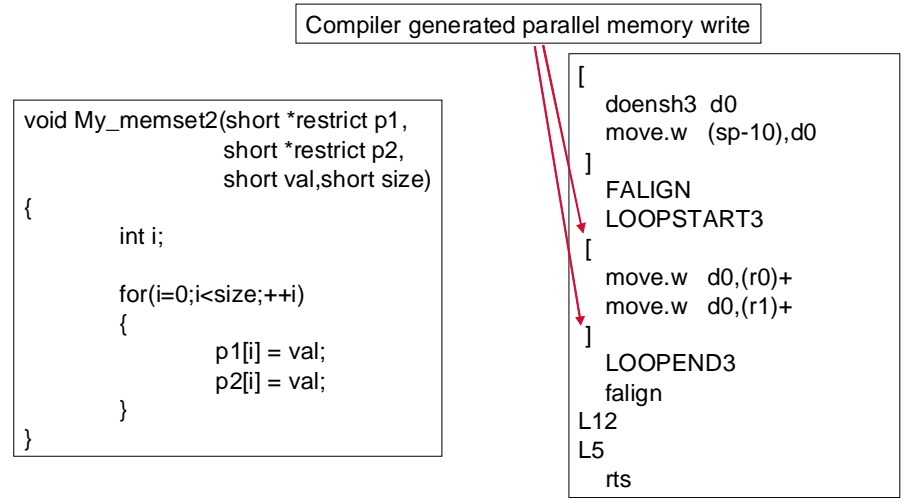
Compiler generated parallel memory write

void My_memset2(short *restrict p1,
short *restrict p2,
short val,short size)
{
int i;

for(i=0;i<size;++i)
{
p1[i] = val;
p2[i] = val;
}
}

[
doensh3 d0
move.w (sp-10),d0
]
FALIGN
LOOPSTART3
[
move.w d0,(r0)+
move.w d0,(r1)+
]
LOOPEND3
falign
L12
L5
rts